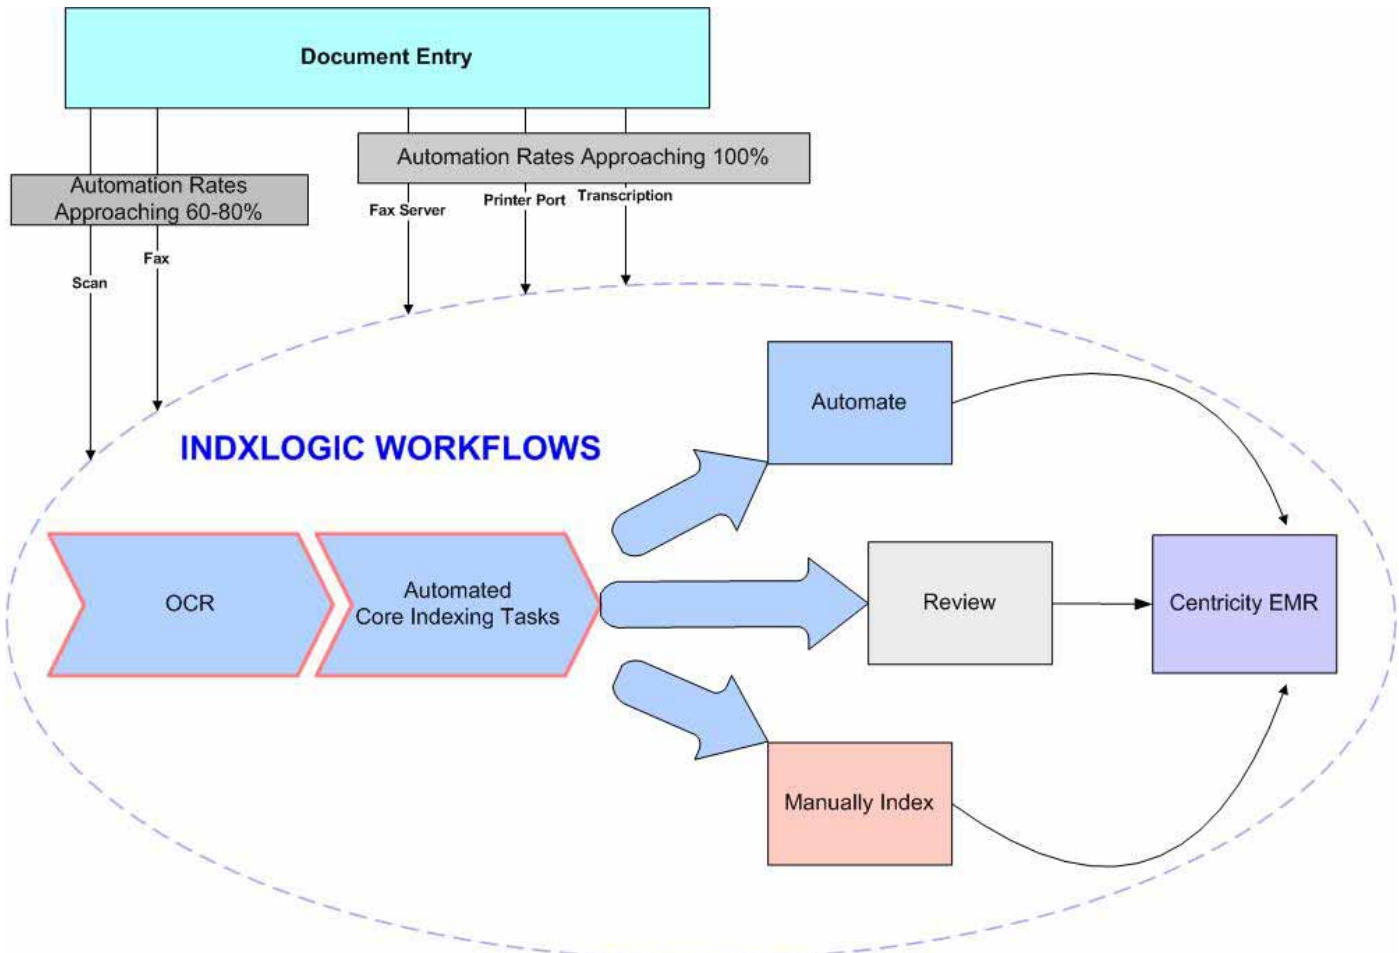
Document Entry

Automation Rates Approaching 60-80%

Automation Rates Approaching 100%

Scan

Fax

Fax Server

Printer Port

Transcription

INDXLOGIC WORKFLOWS

OCR

Automated Core Indexing Tasks

Automate

Review

Manually Index

Centricity EMR